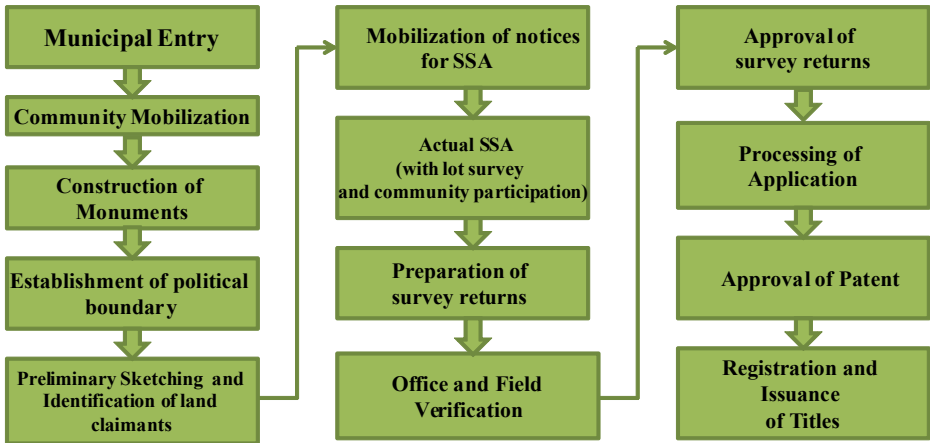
Municipal Entry

Community Mobilization

Construction of Monuments

Establishment of political boundary

Preliminary Sketching and Identification of land claimants

Mobilization of notices for SSA

Actual SSA (with lot survey and community participation)

Preparation of survey returns

Office and Field Verification

Approval of survey returns

Processing of Application

Approval of Patent

Registration and Issuance of Titles